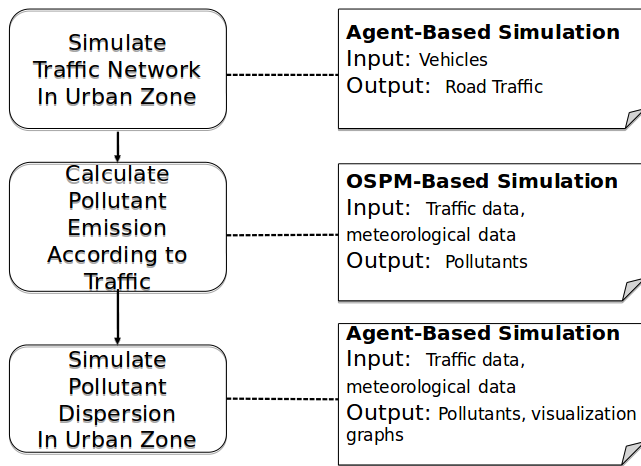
Simulate Traffic Network In Urban Zone

Agent-Based Simulation
Input: Vehicles
Output: Road Traffic

Calculate Pollutant Emission According to Traffic

OSPM-Based Simulation
Input: Traffic data, meteorological data
Output: Pollutants

Simulate Pollutant Dispersion In Urban Zone

Agent-Based Simulation
Input: Traffic data, meteorological data
Output: Pollutants, visualization graphs